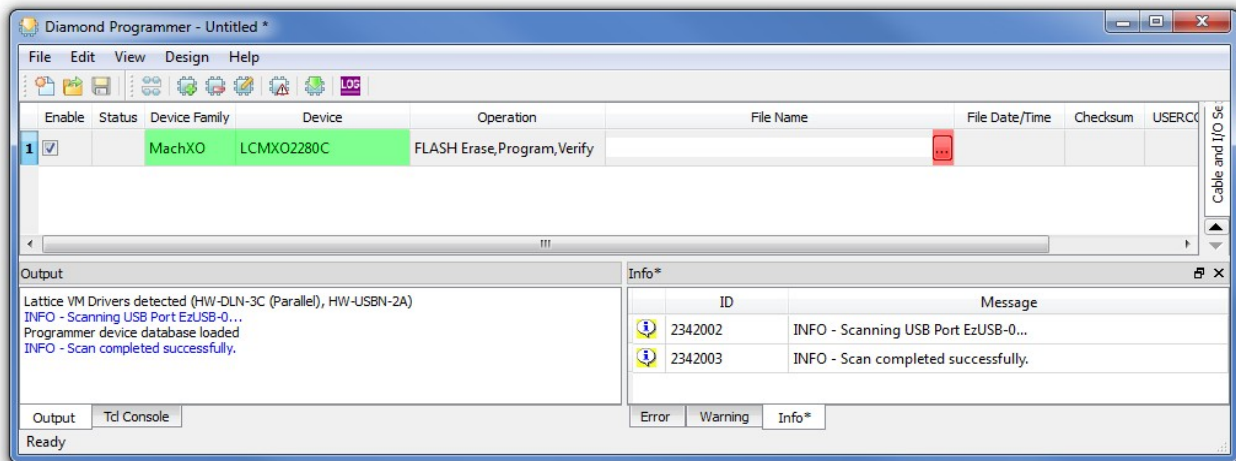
Diamond Programmer - Untitled *

File Edit View Design Help

LOG

| | Enable | Status | Device Family | Device | Operation | File Name | File Date/Time | Checksum | USERC |
|---|---|---|---|---|---|---|---|---|---|
| 1 | ☑ | | MachXO | LCMXO2280C | FLASH Erase,Program,Verify | ... | | | |

Cable and I/O Se

Output

Lattice VM Drivers detected (HW-DLN-3C (Parallel), HW-USBN-2A)
INFO - Scanning USB Port EzUSB-0...
Programmer device database loaded
INFO - Scan completed successfully.

Output | Tcl Console

Info*

| | ID | Message |
|---|---|---|
| | 2342002 | INFO - Scanning USB Port EzUSB-0... |
| | 2342003 | INFO - Scan completed successfully. |

Error | Warning | Info*

Ready